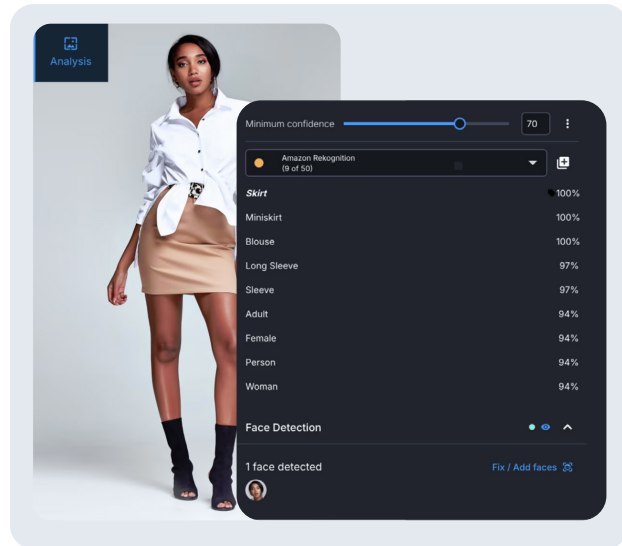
Analysis

Minimum confidence 70

Amazon Rekognition
(9 of 50)

| | |
|---|---|
| Skirt | 100% |
| Miniskirt | 100% |
| Blouse | 100% |
| Long Sleeve | 97% |
| Sleeve | 97% |
| Adult | 94% |
| Female | 94% |
| Person | 94% |
| Woman | 94% |

Face Detection

1 face detected

Fix / Add faces